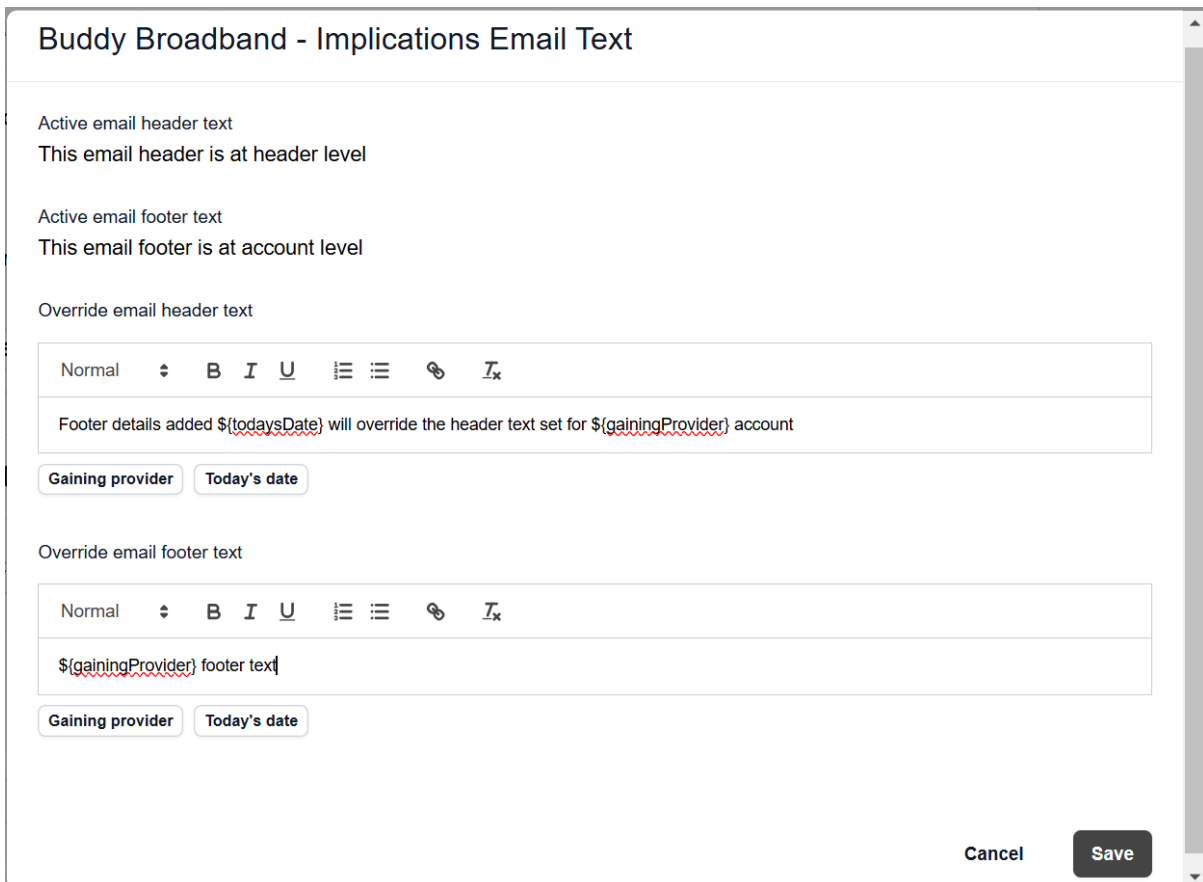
Buddy Broadband - Implications Email Text

Active email header text
This email header is at header level

Active email footer text
This email footer is at account level

Override email header text

Normal B I U

Footer details added \${todaysDate} will override the header text set for \${gainingProvider} account

Gaining provider Today's date

Override email footer text

Normal B I U

\${gainingProvider} footer text

Gaining provider Today's date

Cancel Save